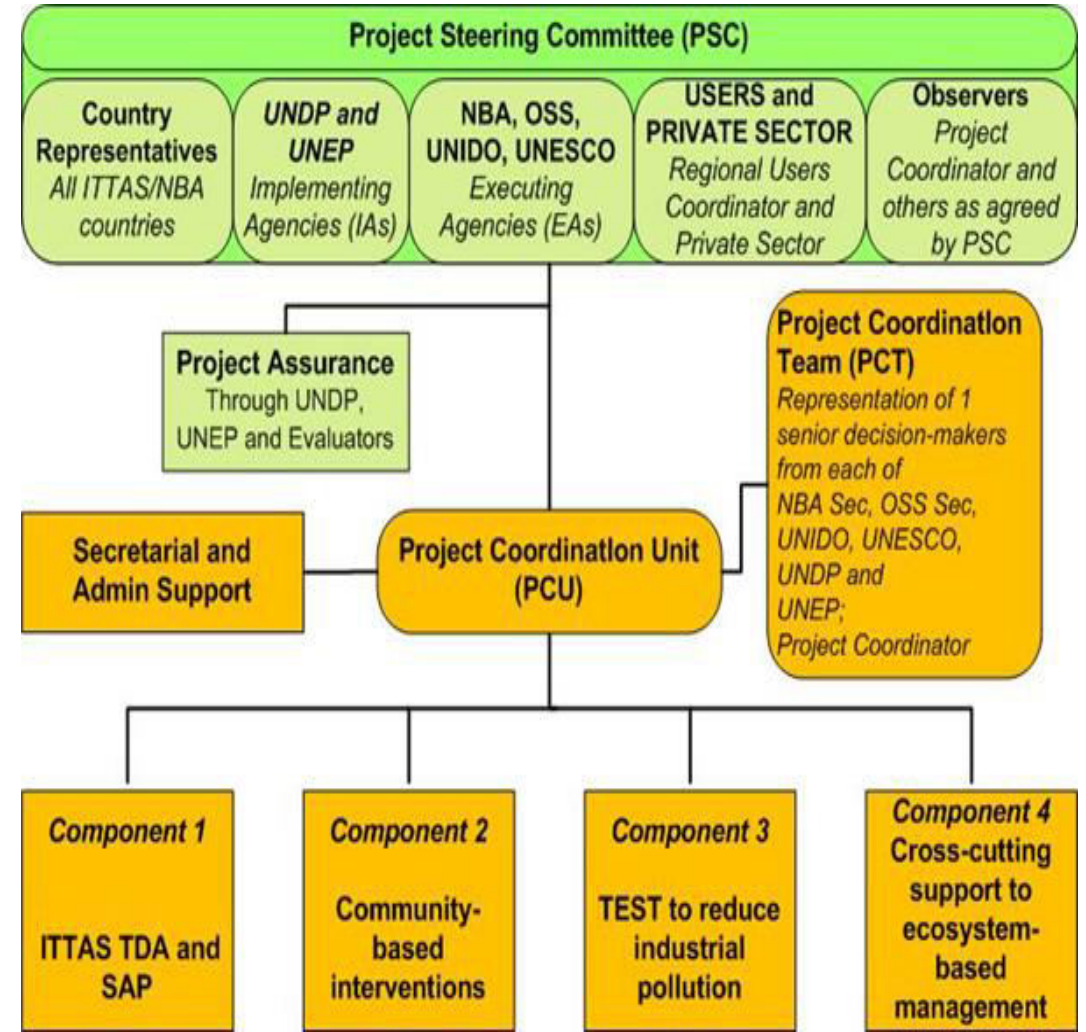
Project Steering Committee (PSC)

Country Representatives
All ITTAS/NBA countries

UNDP and UNEP
Implementing Agencies (IAs)

NBA, OSS, UNIDO, UNESCO
Executing Agencies (EAs)

USERS and PRIVATE SECTOR
Regional Users Coordinator and Private Sector

Observers
Project Coordinator and others as agreed by PSC

Project Assurance
Through UNDP, UNEP and Evaluators

Project Coordination Team (PCT)
Representation of 1 senior decision-makers from each of NBA Sec, OSS Sec, UNIDO, UNESCO, UNDP and UNEP; Project Coordinator

Secretarial and Admin Support

Project Coordination Unit (PCU)

Component 1
ITTAS TDA and SAP

Component 2
Community-based interventions

Component 3
TEST to reduce industrial pollution

Component 4
Cross-cutting support to ecosystem-based management